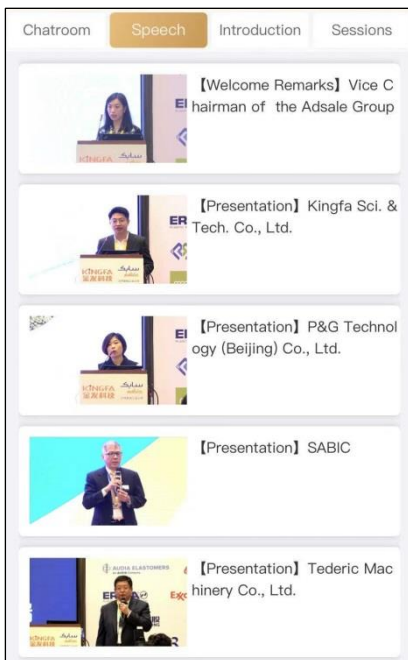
Chatroom Speech Introduction Sessions

【Welcome Remarks】Vice Chairman of the Adsale Group

【Presentation】Kingfa Sci. & Tech. Co., Ltd.

【Presentation】P&G Technology (Beijing) Co., Ltd.

【Presentation】SABIC

【Presentation】Tederic Machinery Co., Ltd.